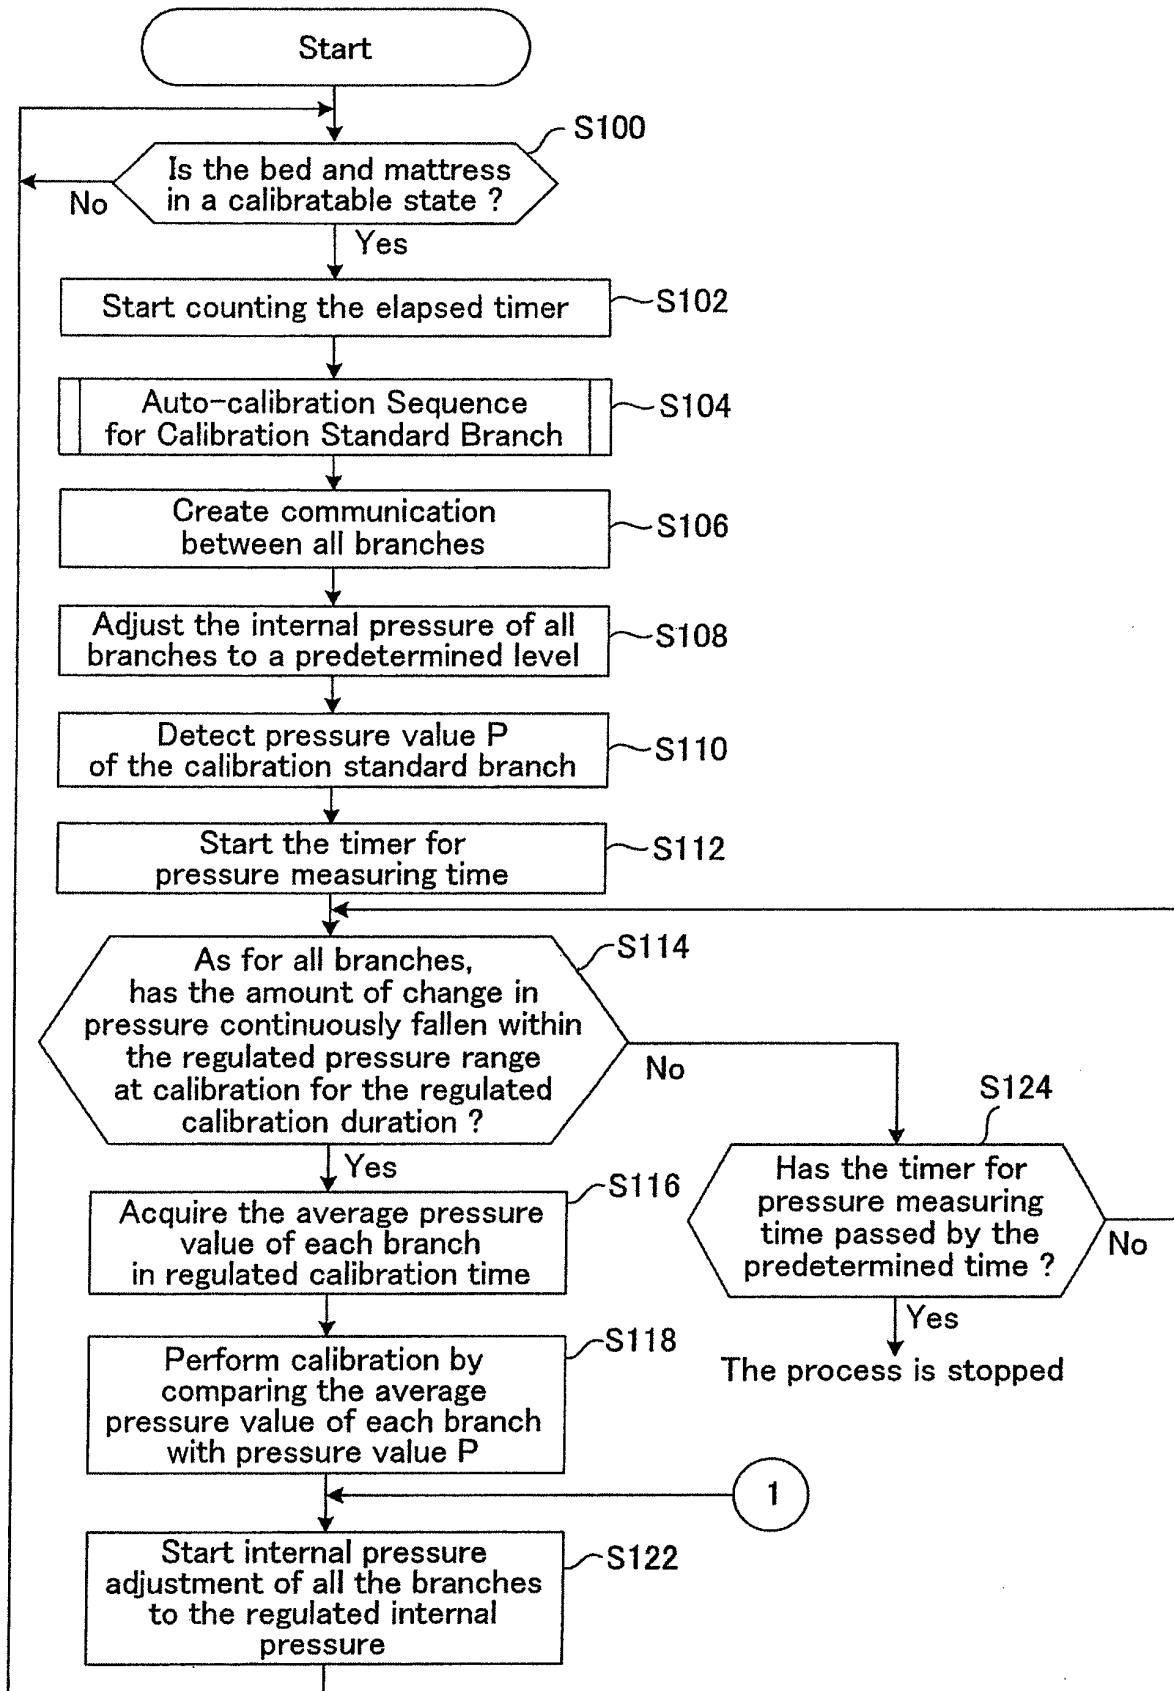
Start

S100

Is the bed and mattress in a calibratable state ?

No

Yes

Start counting the elapsed timer

S102

Auto-calibration Sequence for Calibration Standard Branch

S104

Create communication between all branches

S106

Adjust the internal pressure of all branches to a predetermined level

S108

Detect pressure value P of the calibration standard branch

S110

Start the timer for pressure measuring time

S112

As for all branches, has the amount of change in pressure continuously fallen within the regulated pressure range at calibration for the regulated calibration duration ?

S114

No

S124

Yes

Acquire the average pressure value of each branch in regulated calibration time

S116

Has the timer for pressure measuring time passed by the predetermined time ?

No

Yes

The process is stopped

Perform calibration by comparing the average pressure value of each branch with pressure value P

S118

1

Start internal pressure adjustment of all the branches to the regulated internal pressure

S122